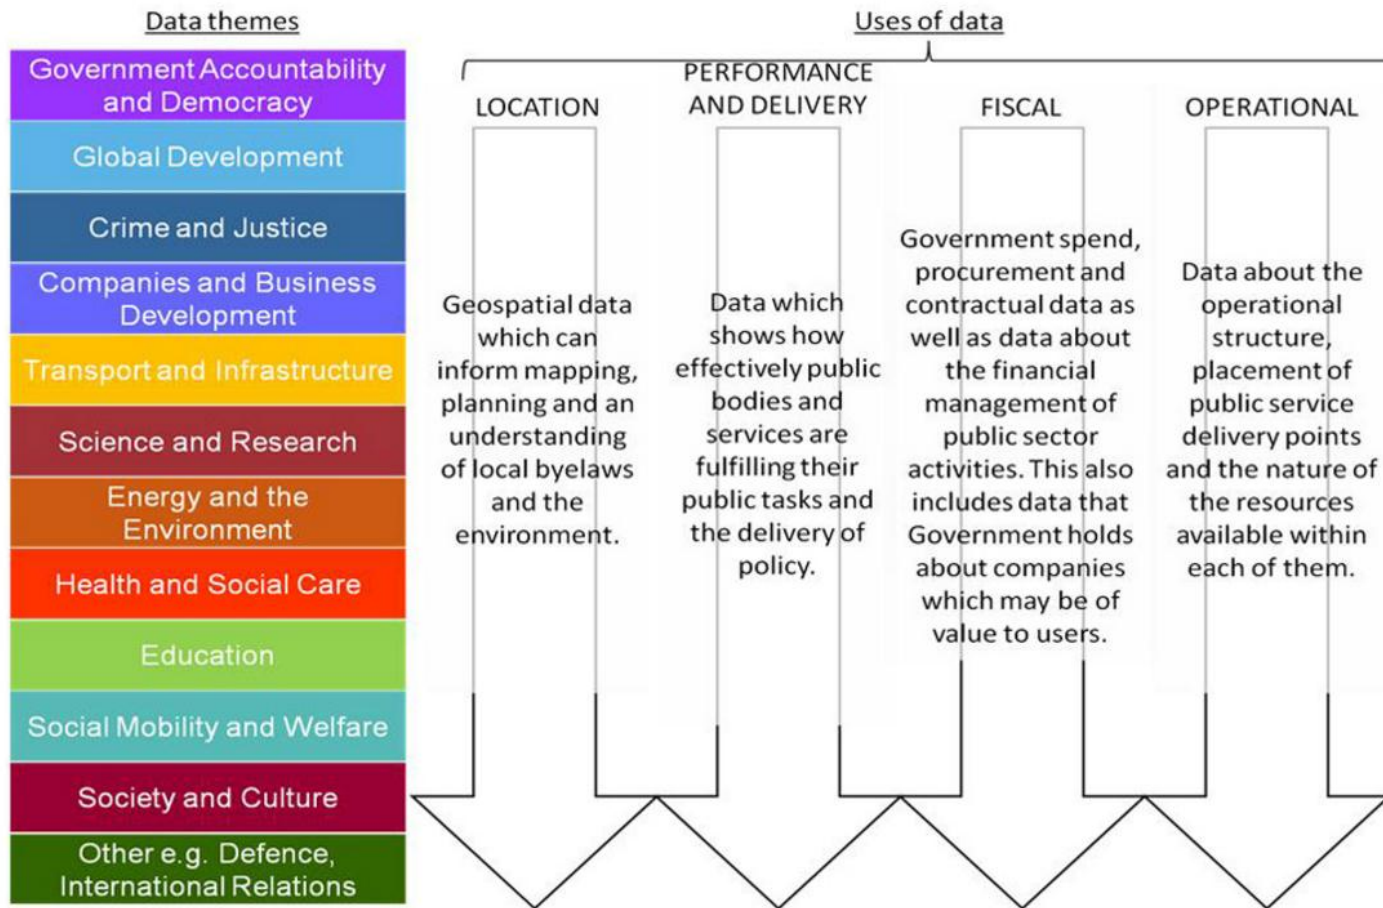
Data themes

Government Accountability and Democracy

Global Development

Crime and Justice

Companies and Business Development

Transport and Infrastructure

Science and Research

Energy and the Environment

Health and Social Care

Education

Social Mobility and Welfare

Society and Culture

Other e.g. Defence, International Relations

Uses of data

LOCATION

Geospatial data which can inform mapping, planning and an understanding of local byelaws and the environment.

PERFORMANCE AND DELIVERY

Data which shows how effectively public bodies and services are fulfilling their public tasks and the delivery of policy.

FISCAL

Government spend, procurement and contractual data as well as data about the financial management of public sector activities. This also includes data that Government holds about companies which may be of value to users.

OPERATIONAL

Data about the operational structure, placement of public service delivery points and the nature of the resources available within each of them.